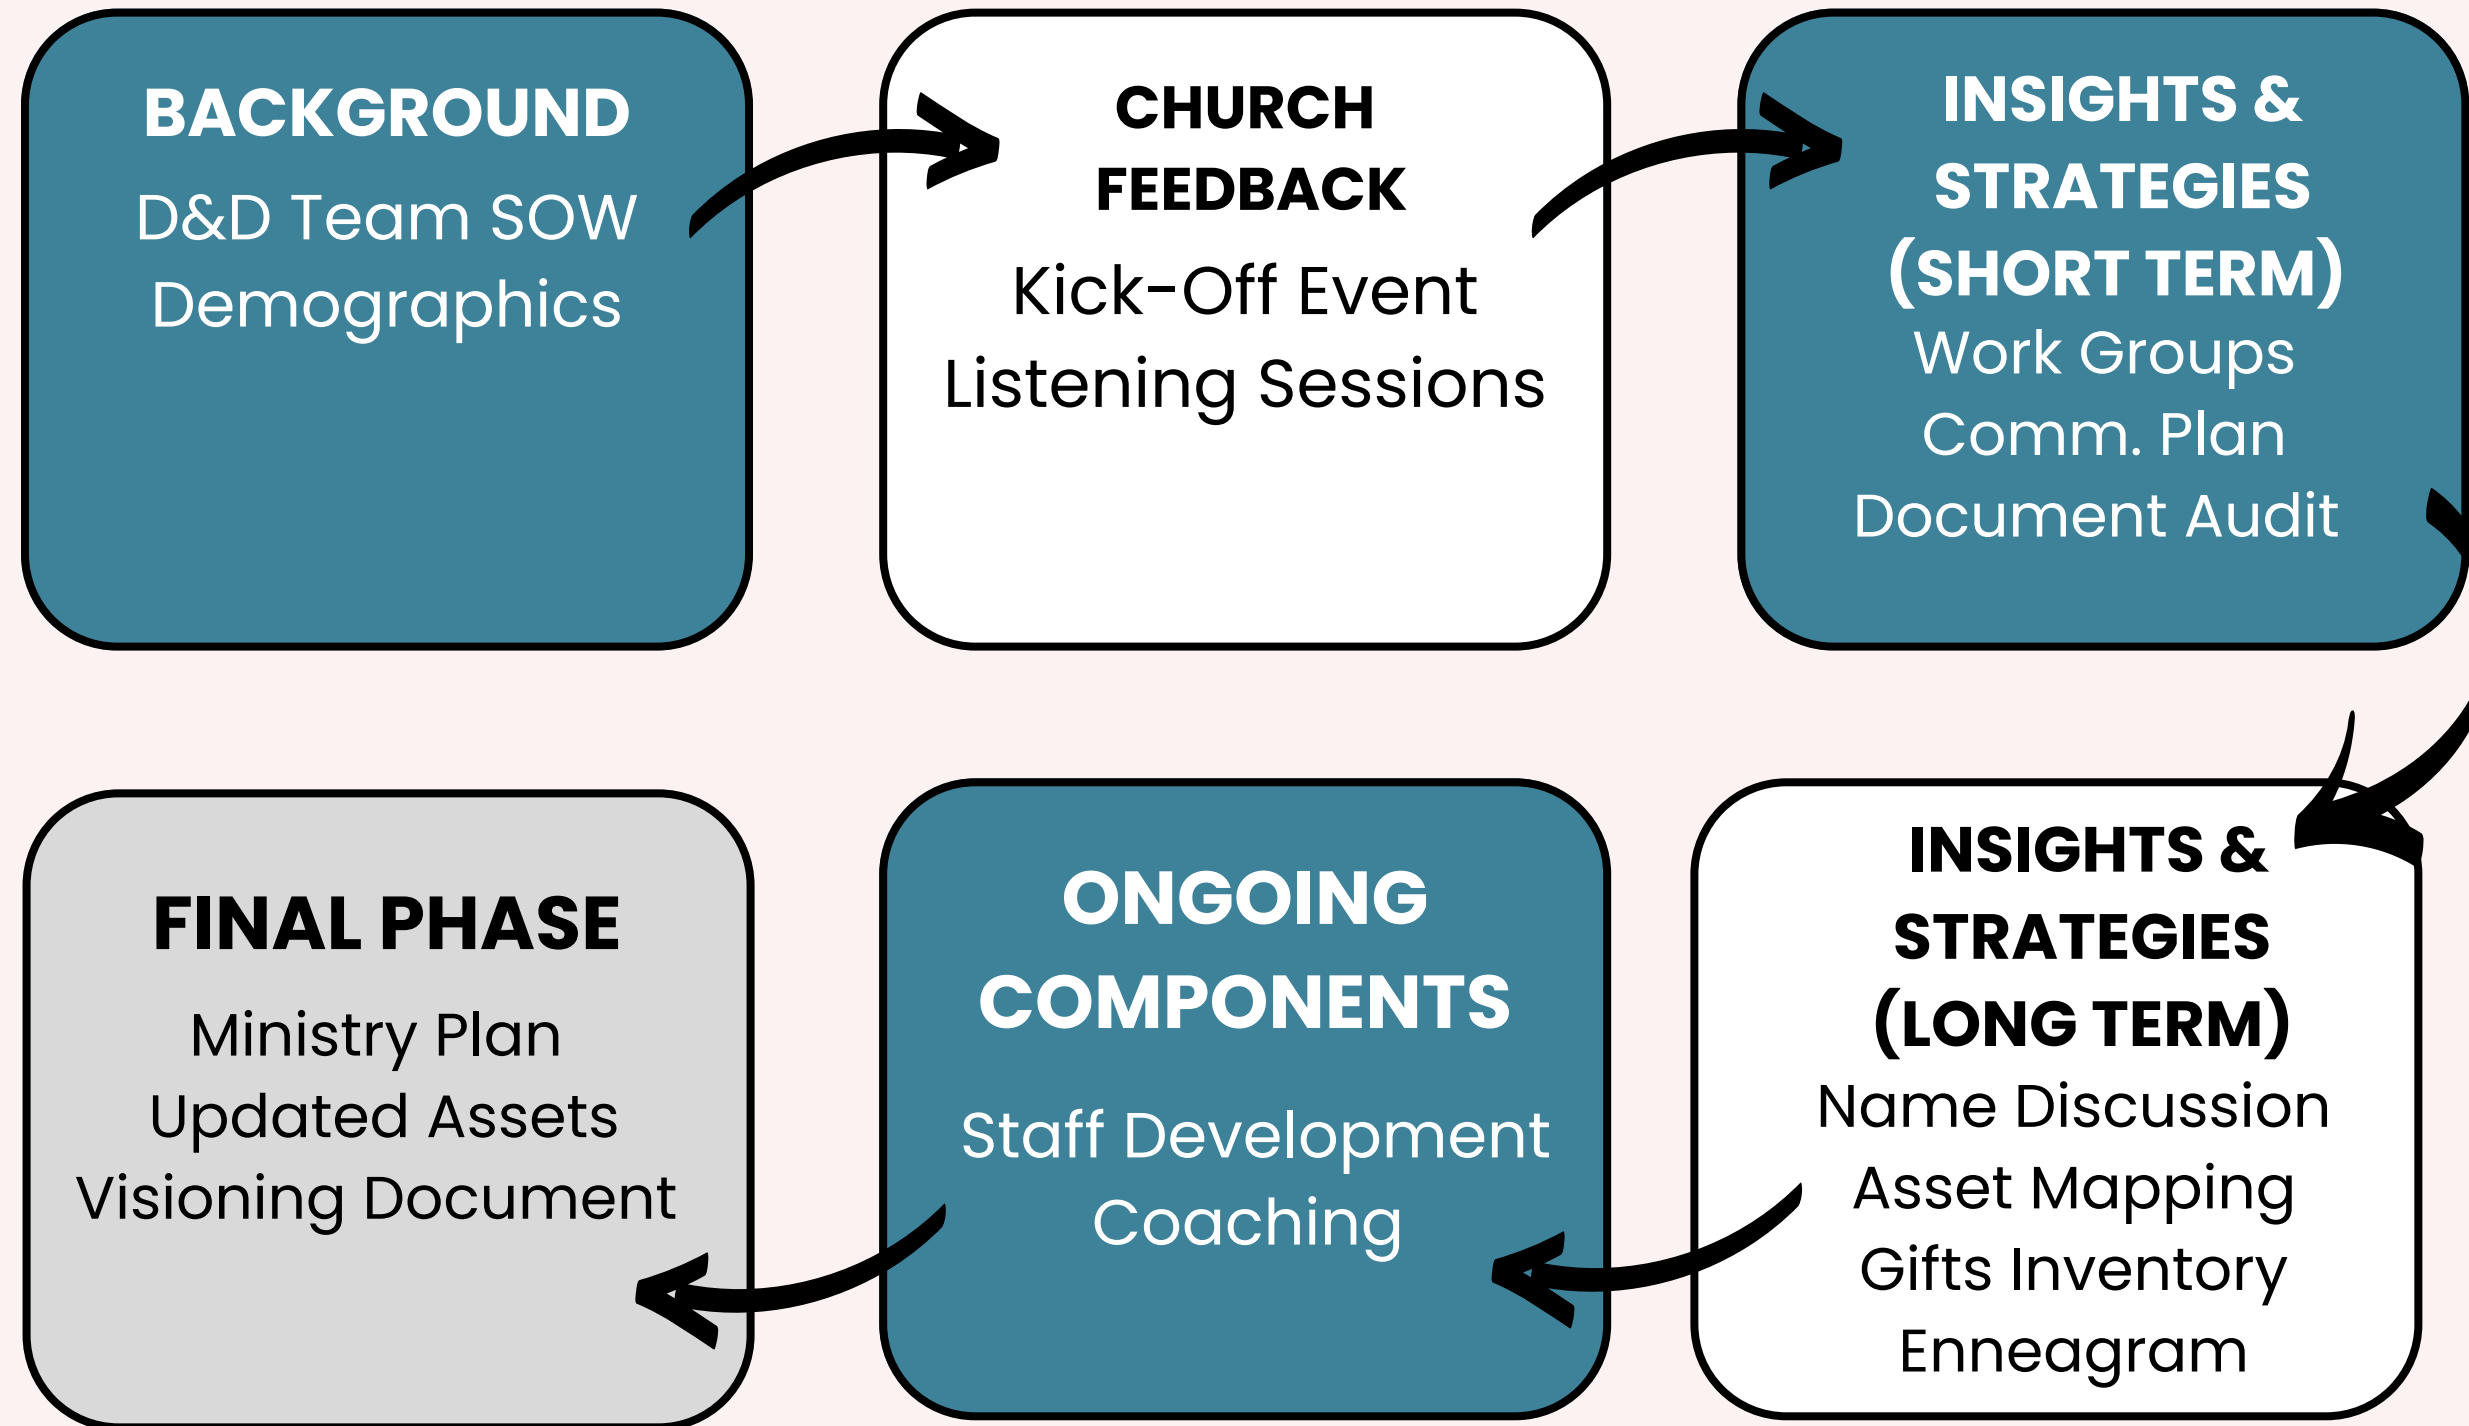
BACKGROUND
D&D Team SOW
Demographics

CHURCH FEEDBACK
Kick-Off Event
Listening Sessions

INSIGHTS & STRATEGIES (SHORT TERM)
Work Groups
Comm. Plan
Document Audit

INSIGHTS & STRATEGIES (LONG TERM)
Name Discussion
Asset Mapping
Gifts Inventory
Enneagram

ONGOING COMPONENTS
Staff Development
Coaching

FINAL PHASE
Ministry Plan
Updated Assets
Visioning Document